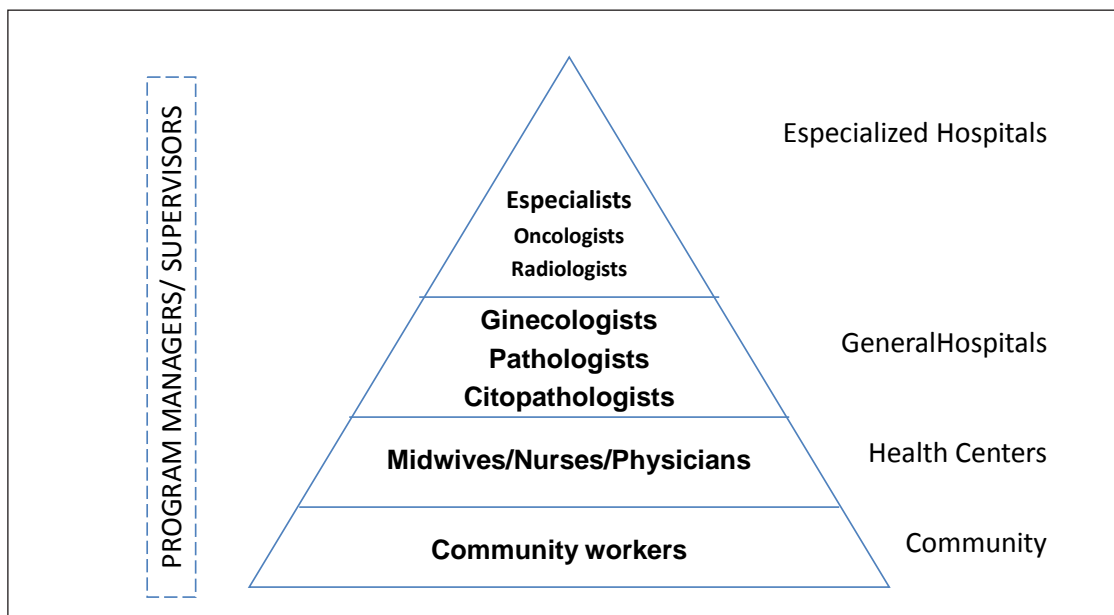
PROGRAM MANAGERS/ SUPERVISORS

Especialists
Oncologists
Radiologists

Especialized Hospitals

Ginecologists
Pathologists
Citopathologists

GeneralHospitals

Midwives/Nurses/Physicians

Health Centers

Community workers

Community